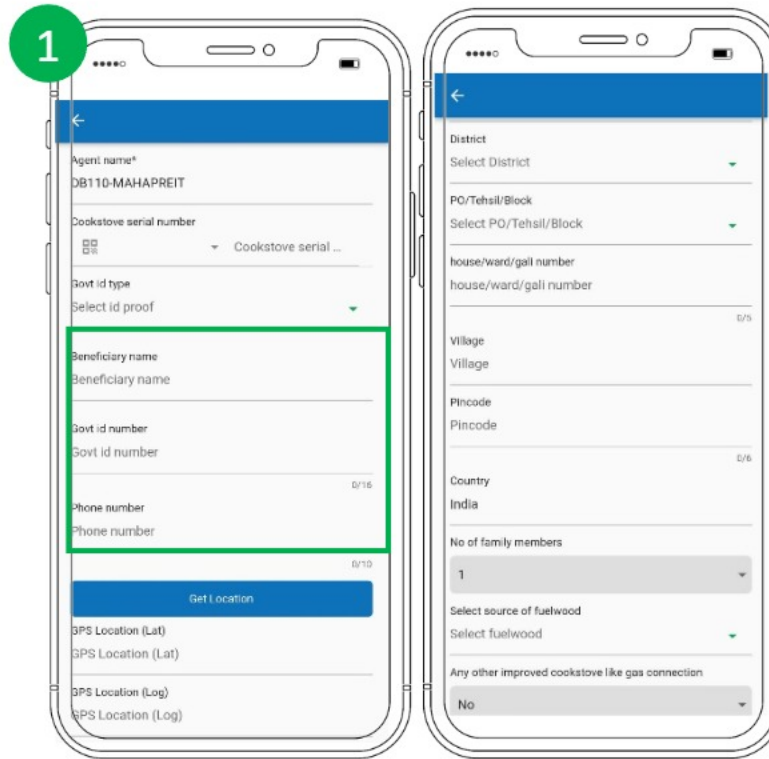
1

•••••

Agent name*
DB110-MAHAPREIT

Cookstove serial number
Cookstove serial ...

Govt id type
Select id proof

Beneficiary name
Beneficiary name

Govt id number
Govt id number
0/16

Phone number
Phone number
0/10

Get Location

GPS Location (Lat)
GPS Location (Lat)

GPS Location (Log)
GPS Location (Log)

•••••

District
Select District

PO/Tehsil/Block
Select PO/Tehsil/Block

house/ward/gali number
house/ward/gali number
0/5

Village
Village

Pincode
Pincode
0/6

Country
India

No of family members
1

Select source of fuelwood
Select fuelwood

Any other improved cookstove like gas connection
No